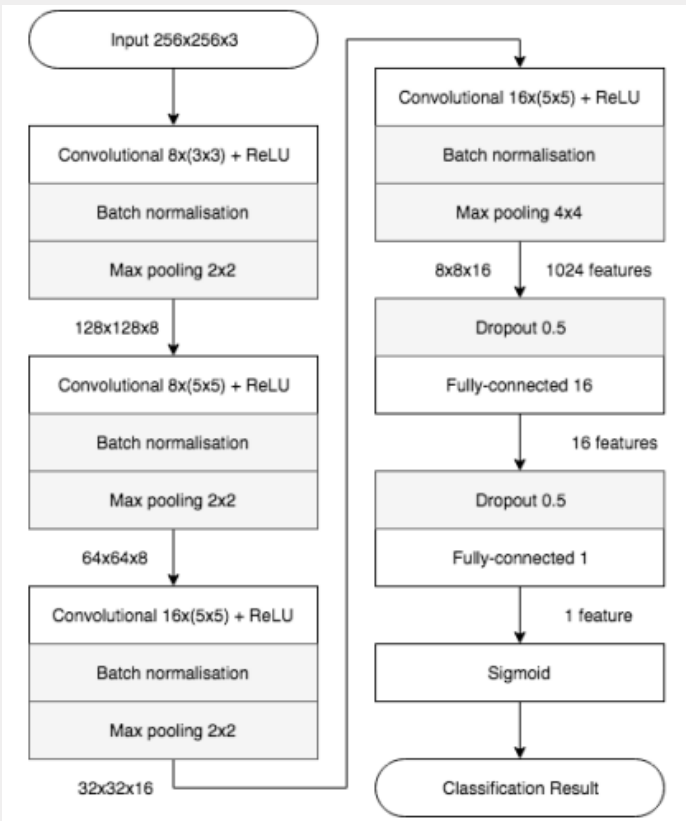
Input 256x256x3

Convolutional 8x(3x3) + ReLU

Batch normalisation

Max pooling 2x2

128x128x8

Convolutional 8x(5x5) + ReLU

Batch normalisation

Max pooling 2x2

64x64x8

Convolutional 16x(5x5) + ReLU

Batch normalisation

Max pooling 2x2

32x32x16

Convolutional 16x(5x5) + ReLU

Batch normalisation

Max pooling 4x4

8x8x16

1024 features

Dropout 0.5

Fully-connected 16

16 features

Dropout 0.5

Fully-connected 1

1 feature

Sigmoid

Classification Result